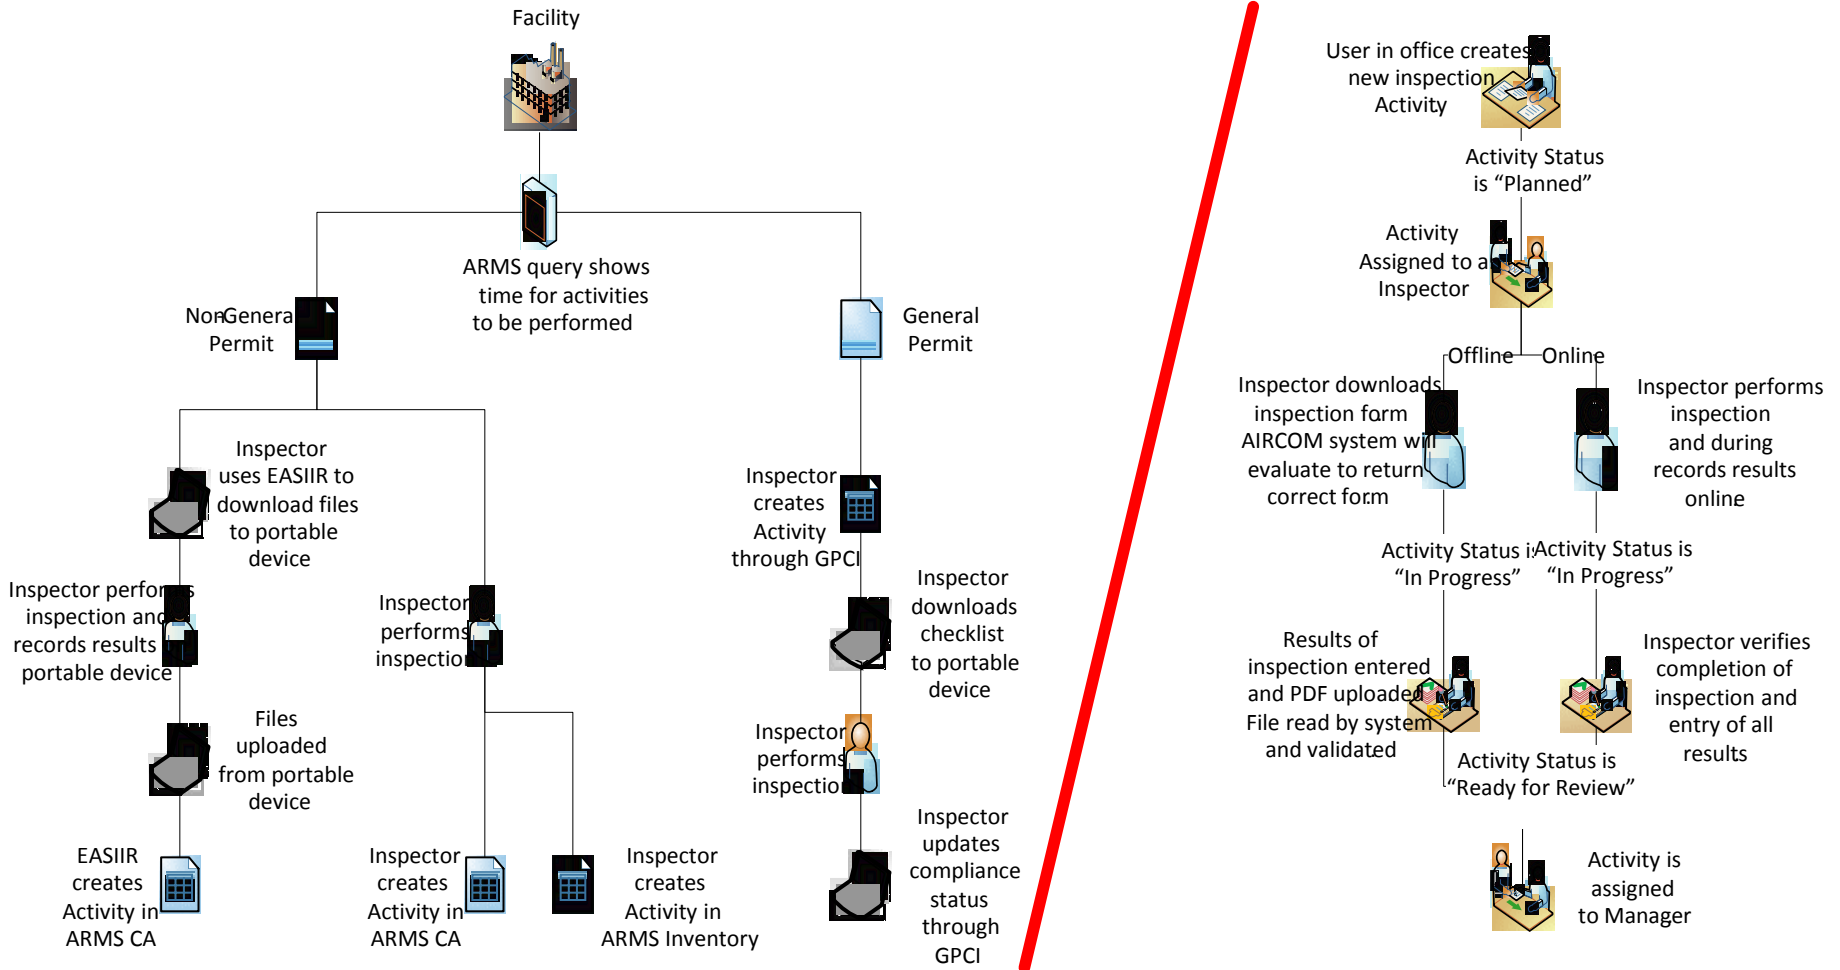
Facility

ARMS query shows time for activities to be performed

NonGenera Permit

General Permit

Inspector uses EASIIR to download files to portable device

Inspector perfor s inspection an records results portable device

Files uploaded from portable device

EASIIR creates Activity in ARMS CA

Inspector performs inspectio

Inspector creates Activity in ARMS CA

Inspector creates Activity in ARMS Inventory

Inspector creates Activity through GPCI

Inspector downloads checklist to portable device

Inspector performs inspectio

Inspector updates compliance status through GPCI

User in office creates new inspection Activity

Activity Status is "Planned"

Activity Assigned to a Inspector

Offline

Online

Inspector downloads inspection form AIRCOM system wi evaluate to return correct form

Inspector performs inspection and during records results online

Activity Status i "In Progress"

Activity Status is "In Progress"

Results of inspection entered and PDF uploaded File read by system and validated

Inspector verifies completion of inspection and entry of all results

Activity Status is "Ready for Review"

Activity is assigned to Manager